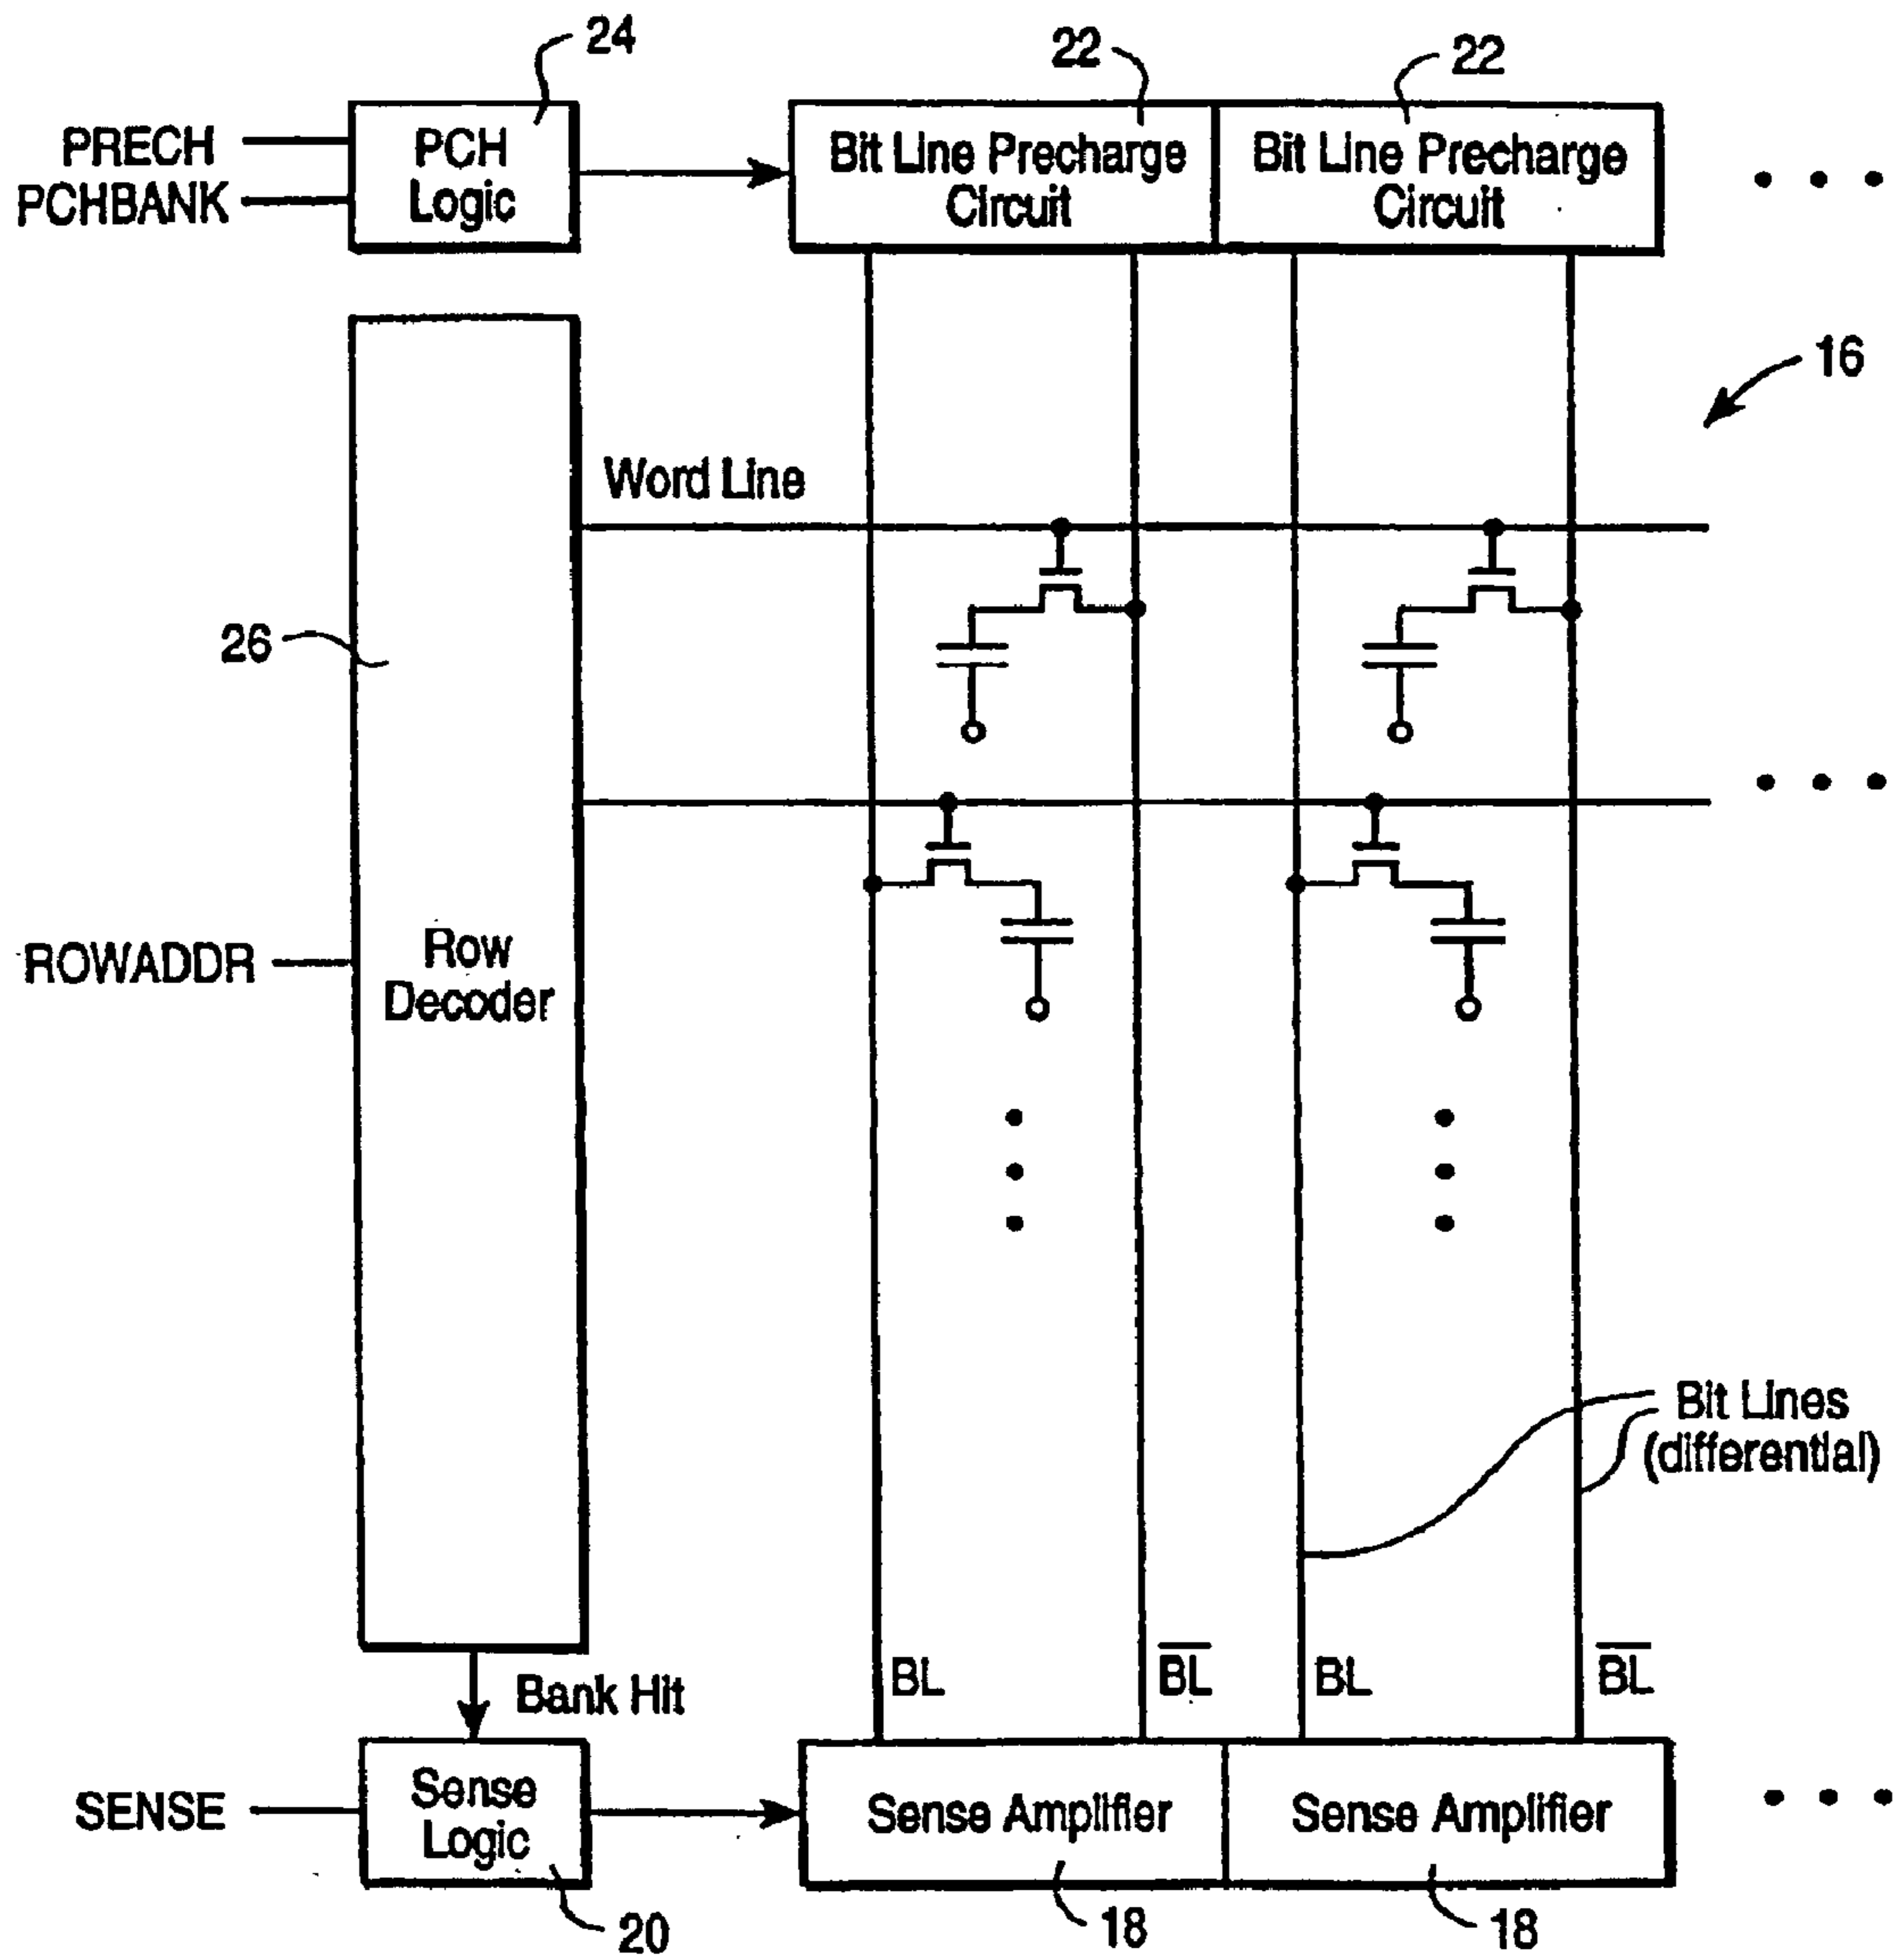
24
22
22
PRECH
PCHBANK
PCH Logic
Bit Line Precharge Circuit
Bit Line Precharge Circuit
16
Word Line
26
ROWADDR
Row Decoder
Bit Lines (differential)
BL
$\overline{BL}$
BL
$\overline{BL}$
Bank Hit
SENSE
Sense Logic
Sense Amplifier
Sense Amplifier
20
18
18